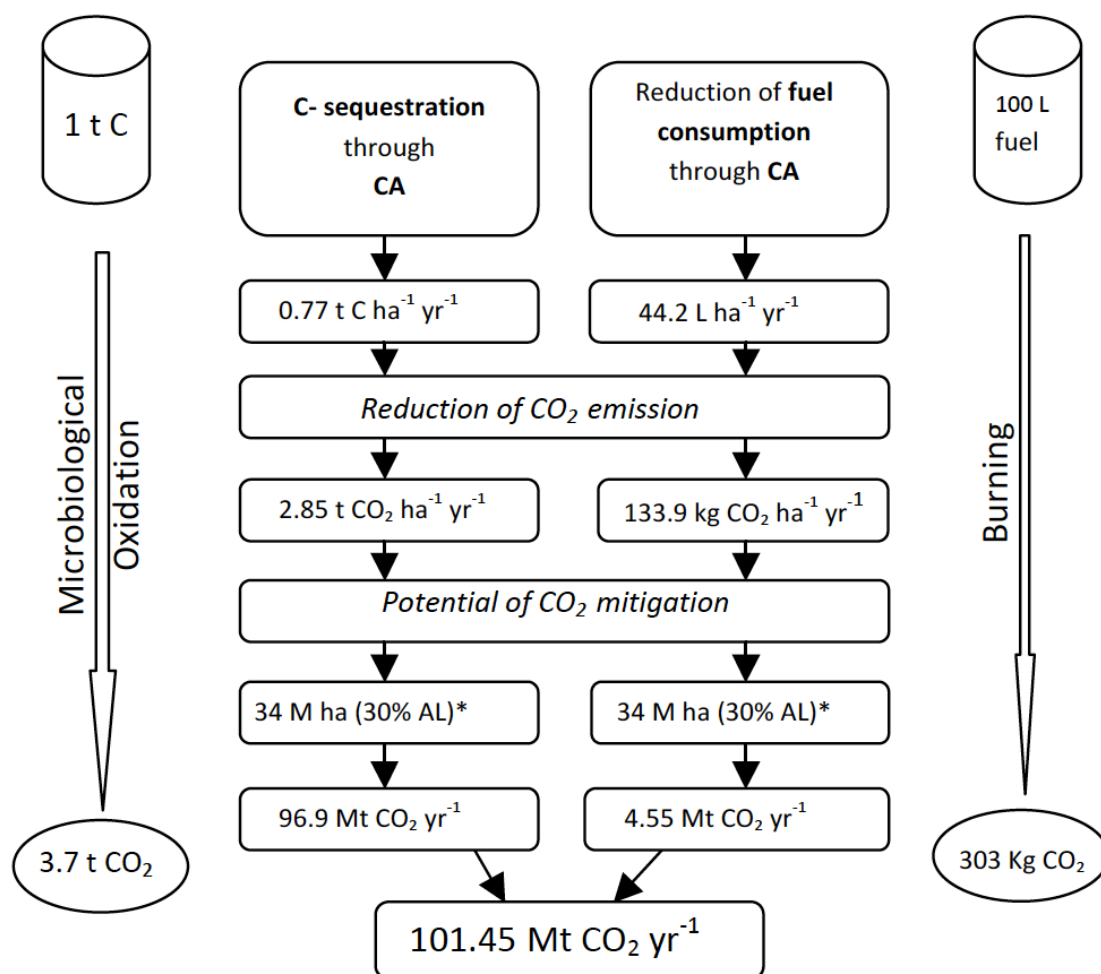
1 t C

C- sequestration through CA

Reduction of fuel consumption through CA

100 L fuel

Microbiological Oxidation

0.77 t C ha$^{-1}$ yr$^{-1}$

44.2 L ha$^{-1}$ yr$^{-1}$

Burning

Reduction of $CO_2$ emission

2.85 t $CO_2$ ha$^{-1}$ yr$^{-1}$

133.9 kg $CO_2$ ha$^{-1}$ yr$^{-1}$

Potential of $CO_2$ mitigation

34 M ha (30% AL)*

34 M ha (30% AL)*

96.9 Mt $CO_2$ yr$^{-1}$

4.55 Mt $CO_2$ yr$^{-1}$

3.7 t $CO_2$

303 Kg $CO_2$

101.45 Mt $CO_2$ yr$^{-1}$